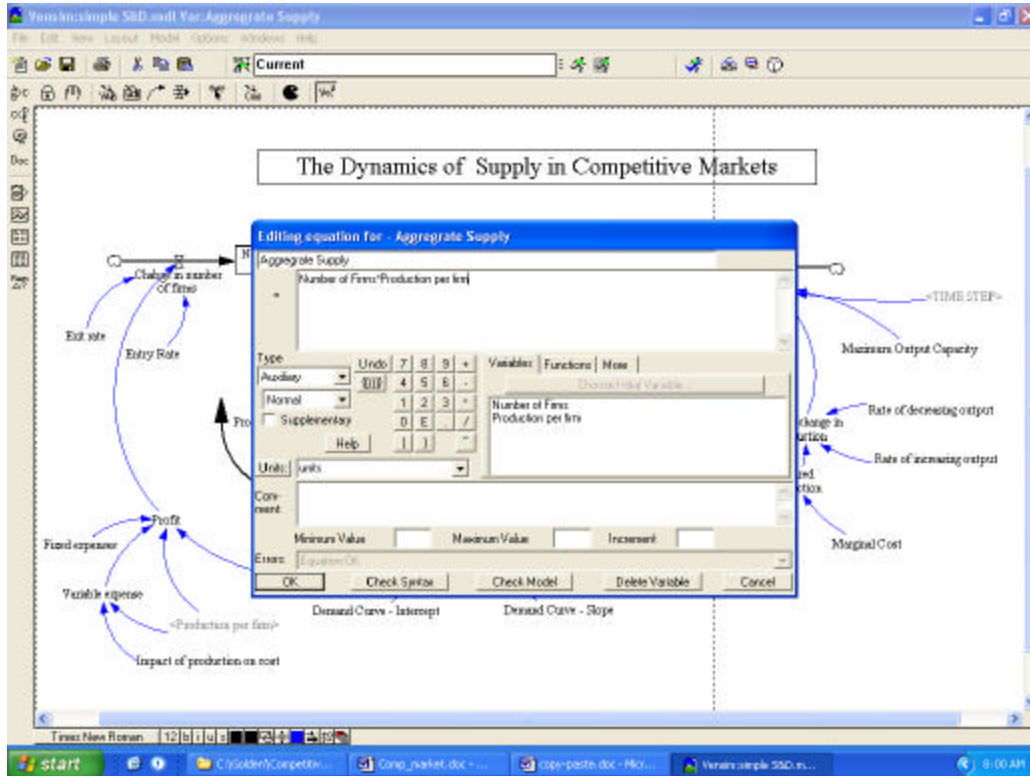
Vensim:simple S&D.mdl Var:Aggregate Supply

File Edit View Layout Model Options Windows Help

Current

The Dynamics of Supply in Competitive Markets

Editing equation for - Aggregate Supply

Aggregate Supply

=

Number of Firms*Production per firm

Type

Auxiliary

Normal

Supplementary

Undo 7 8 9 +

( ) 4 5 6 -

1 2 3 *

0 E . /

, ( ) ^

Help

Variables Functions More

Choose Initial Variable...

Number of Firms
Production per firm

Units: units

Comment

Minimum Value

Maximum Value

Increment

Errors: Equation OK

OK Check Syntax Check Model Delete Variable Cancel

Change in number of firms

Exit rate

Entry Rate

Pro

Profit

Fixed expenses

Variable expense

<Production per firm>

Impact of production on cost

Demand Curve - Intercept

Demand Curve - Slope

<TIME STEP>

Maximum Output Capacity

Change in uction

Rate of decreasing output

Rate of increasing output

ted ction

Marginal Cost

Times New Roman 12 b i u

start

C:\Golden\Competitiv...

Comp_market.doc - ...

copy-paste.doc - Micr...

Vensim:simple S&D.m...

9:00 AM